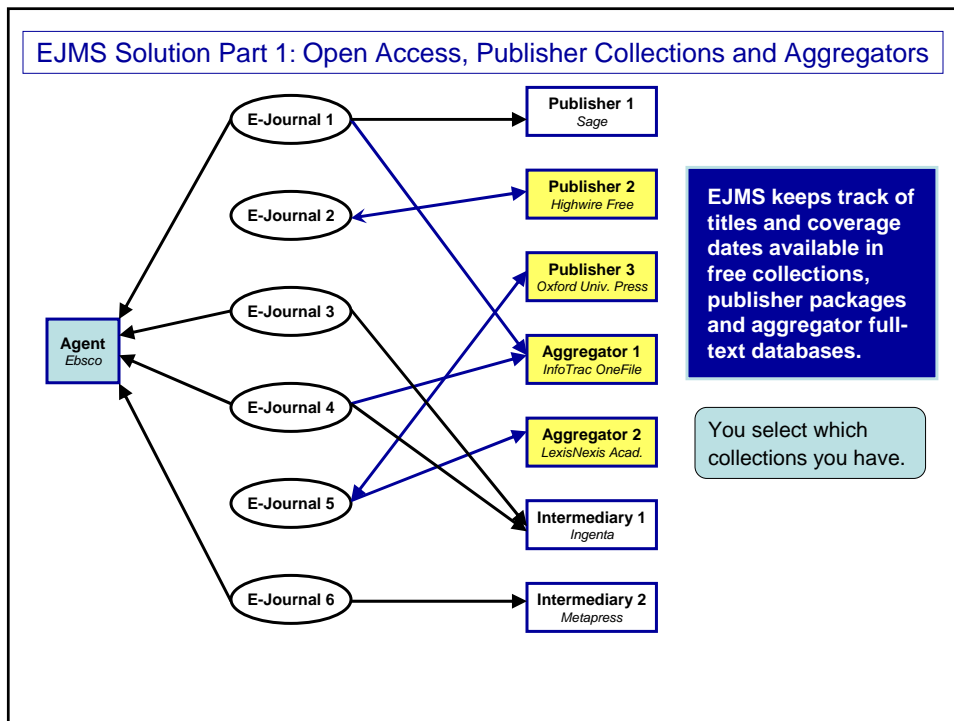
EJMS Solution Part 1: Open Access, Publisher Collections and Aggregators

E-Journal 1

E-Journal 2

E-Journal 3

E-Journal 4

E-Journal 5

E-Journal 6

Agent
Ebsco

Publisher 1
Sage

Publisher 2
Highwire Free

Publisher 3
Oxford Univ. Press

Aggregator 1
InfoTrac OneFile

Aggregator 2
LexisNexis Acad.

Intermediary 1
Ingenta

Intermediary 2
Metapress

EJMS keeps track of titles and coverage dates available in free collections, publisher packages and aggregator full-text databases.

You select which collections you have.